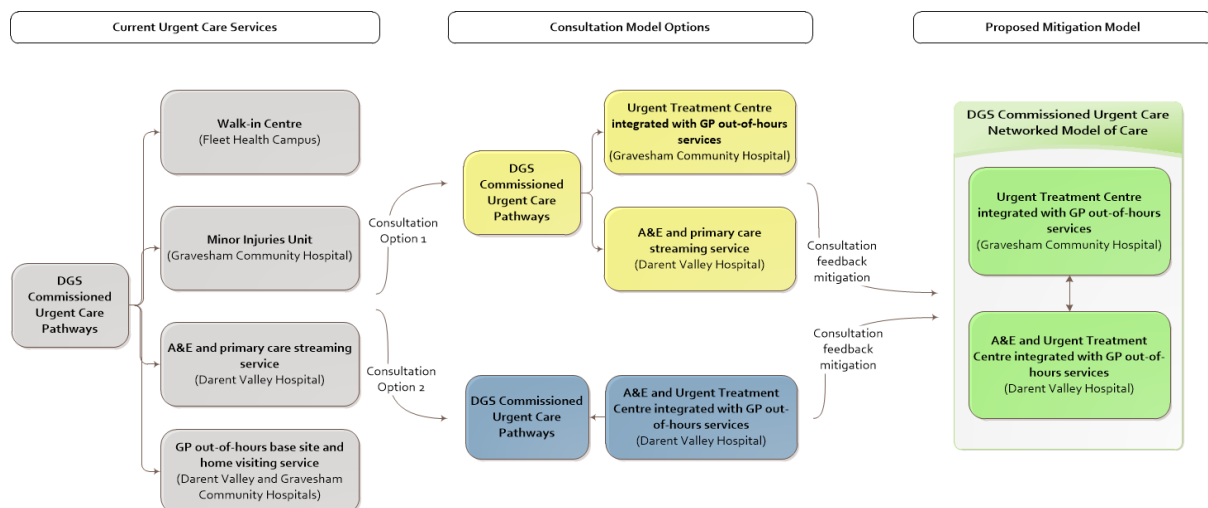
Current Urgent Care Services

Consultation Model Options

Proposed Mitigation Model

DGS Commissioned Urgent Care Pathways

Walk-in Centre
(Fleet Health Campus)

Minor Injuries Unit
(Gravesham Community Hospital)

A&E and primary care streaming service
(Darent Valley Hospital)

GP out-of-hours base site and home visiting service
(Darent Valley and Gravesham Community Hospitals)

Consultation Option 1

Consultation Option 2

DGS Commissioned Urgent Care Pathways

Urgent Treatment Centre integrated with GP out-of-hours services
(Gravesham Community Hospital)

A&E and primary care streaming service
(Darent Valley Hospital)

DGS Commissioned Urgent Care Pathways

A&E and Urgent Treatment Centre integrated with GP out-of-hours services
(Darent Valley Hospital)

Consultation feedback mitigation

Consultation feedback mitigation

DGS Commissioned Urgent Care Networked Model of Care

Urgent Treatment Centre integrated with GP out-of-hours services
(Gravesham Community Hospital)

A&E and Urgent Treatment Centre integrated with GP out-of-hours services
(Darent Valley Hospital)